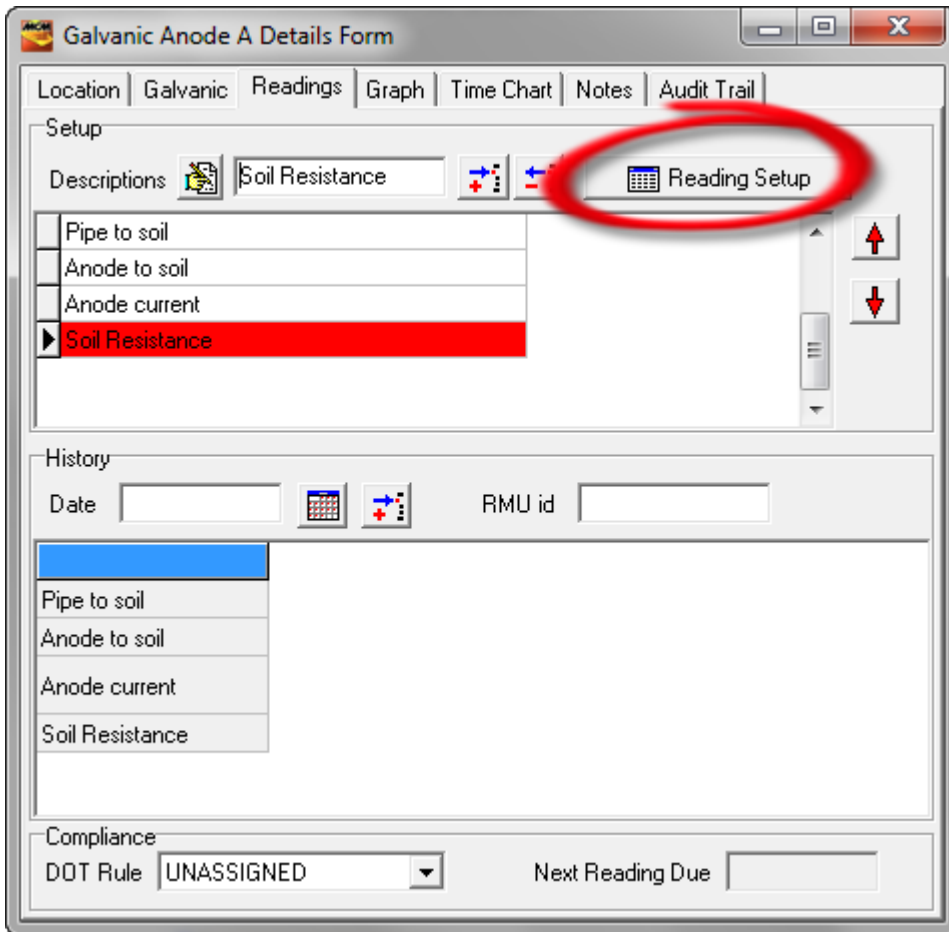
Galvanic Anode A Details Form

Location | Galvanic | Readings | Graph | Time Chart | Notes | Audit Trail

Setup

Descriptions Soil Resistance Reading Setup

Pipe to soil
Anode to soil
Anode current
Soil Resistance

History

Date RMU id

Pipe to soil
Anode to soil
Anode current
Soil Resistance

Compliance

DOT Rule UNASSIGNED Next Reading Due